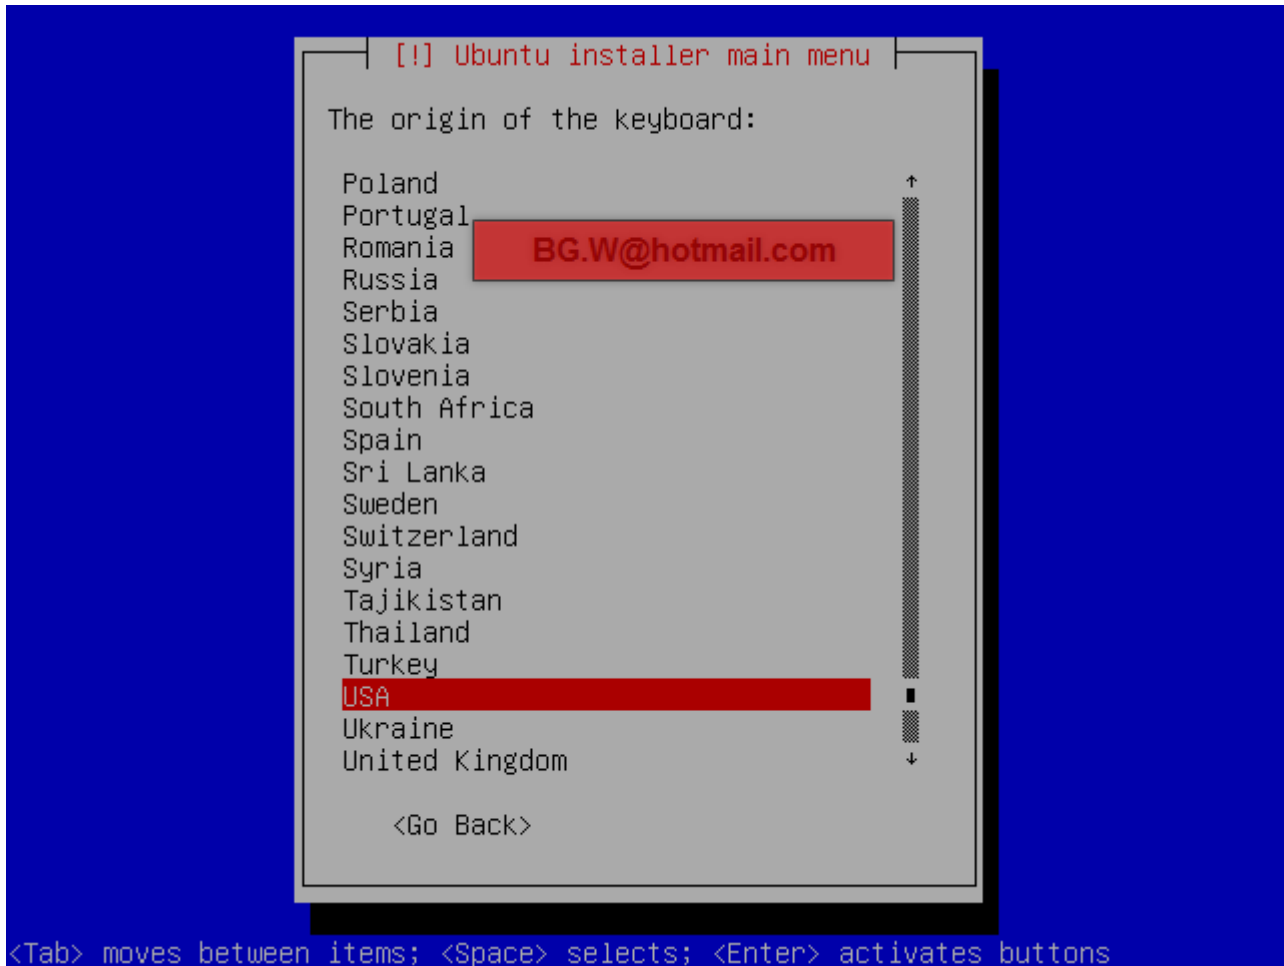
[!] Ubuntu installer main menu

The origin of the keyboard:

Poland
Portugal
Romania
Russia
Serbia
Slovakia
Slovenia
South Africa
Spain
Sri Lanka
Sweden
Switzerland
Syria
Tajikistan
Thailand
Turkey
USA
Ukraine
United Kingdom

BG.W@hotmail.com

<Go Back>

<Tab> moves between items; <Space> selects; <Enter> activates buttons